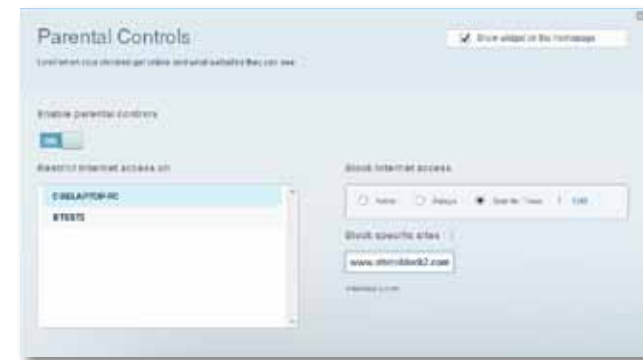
Parental Controls

Show widget on the homepage

Limit when your children get online and what websites they can see

Enable parental controls

ON

Restrict Internet access on

CISELAPTOP-PC

ETESTS

Block Internet access

Never

Always

Specific Times

Edit

Block specific sites

www.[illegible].com

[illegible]